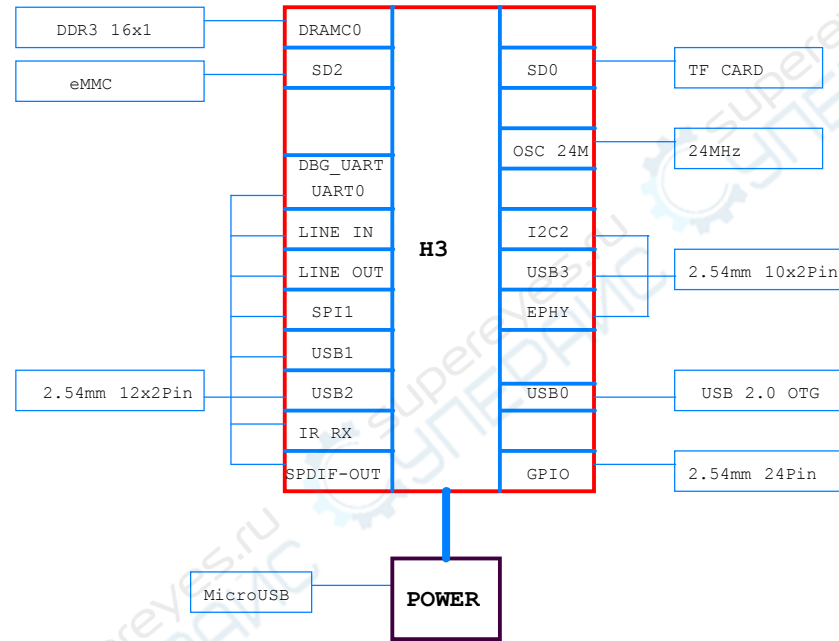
DDR3 16x1

eMMC

DRAMC0

SD2

DBG_UART
UART0

LINE IN

LINE OUT

SPI1

USB1

USB2

IR RX

SPDIF-OUT

2.54mm 12x2Pin

H3

SD0

OSC 24M

I2C2

USB3

EPHY

USB0

GPIO

TF CARD

24MHz

2.54mm 10x2Pin

USB 2.0 OTG

2.54mm 24Pin

MicroUSB

POWER

supereyes.ru